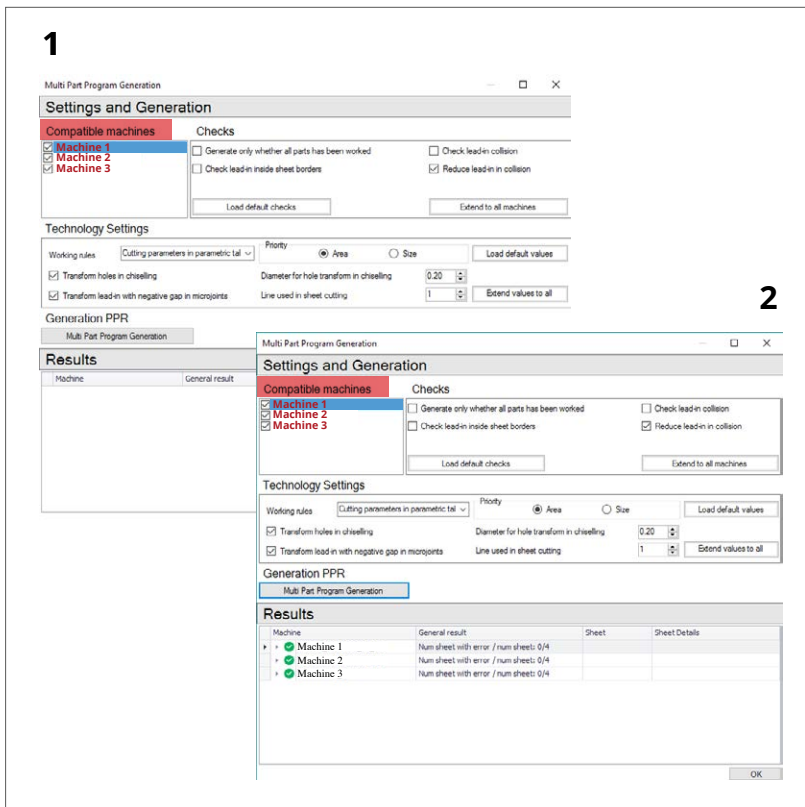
1

Multi Part Program Generation

Settings and Generation

Compatible machines
Machine 1
Machine 2
Machine 3

Checks
Generate only whether all parts has been worked
Check lead-in collision
Check lead-in inside sheet borders
Reduce lead-in in collision
Load default checks
Extend to all machines

Technology Settings
Working rules
Cutting parameters in parametric tal
Priority
Area
Size
Load default values
Transform holes in chiselling
Diameter for hole transform in chiselling
0.20
Transform lead-in with negative gap in microjoints
Line used in sheet cutting
1
Extend values to all

Generation PPR
Multi Part Program Generation

Results
Machine
General result

2

Multi Part Program Generation

Settings and Generation

Compatible machines
Machine 1
Machine 2
Machine 3

Checks
Generate only whether all parts has been worked
Check lead-in collision
Check lead-in inside sheet borders
Reduce lead-in in collision
Load default checks
Extend to all machines

Technology Settings
Working rules
Cutting parameters in parametric tal
Priority
Area
Size
Load default values
Transform holes in chiselling
Diameter for hole transform in chiselling
0.20
Transform lead-in with negative gap in microjoints
Line used in sheet cutting
1
Extend values to all

Generation PPR
Multi Part Program Generation

Results

| Machine | General result | Sheet | Sheet Details |
|---|---|---|---|
| Machine 1 | Num sheet with error / num sheet: 0/4 | | |
| Machine 2 | Num sheet with error / num sheet: 0/4 | | |
| Machine 3 | Num sheet with error / num sheet: 0/4 | | |

OK